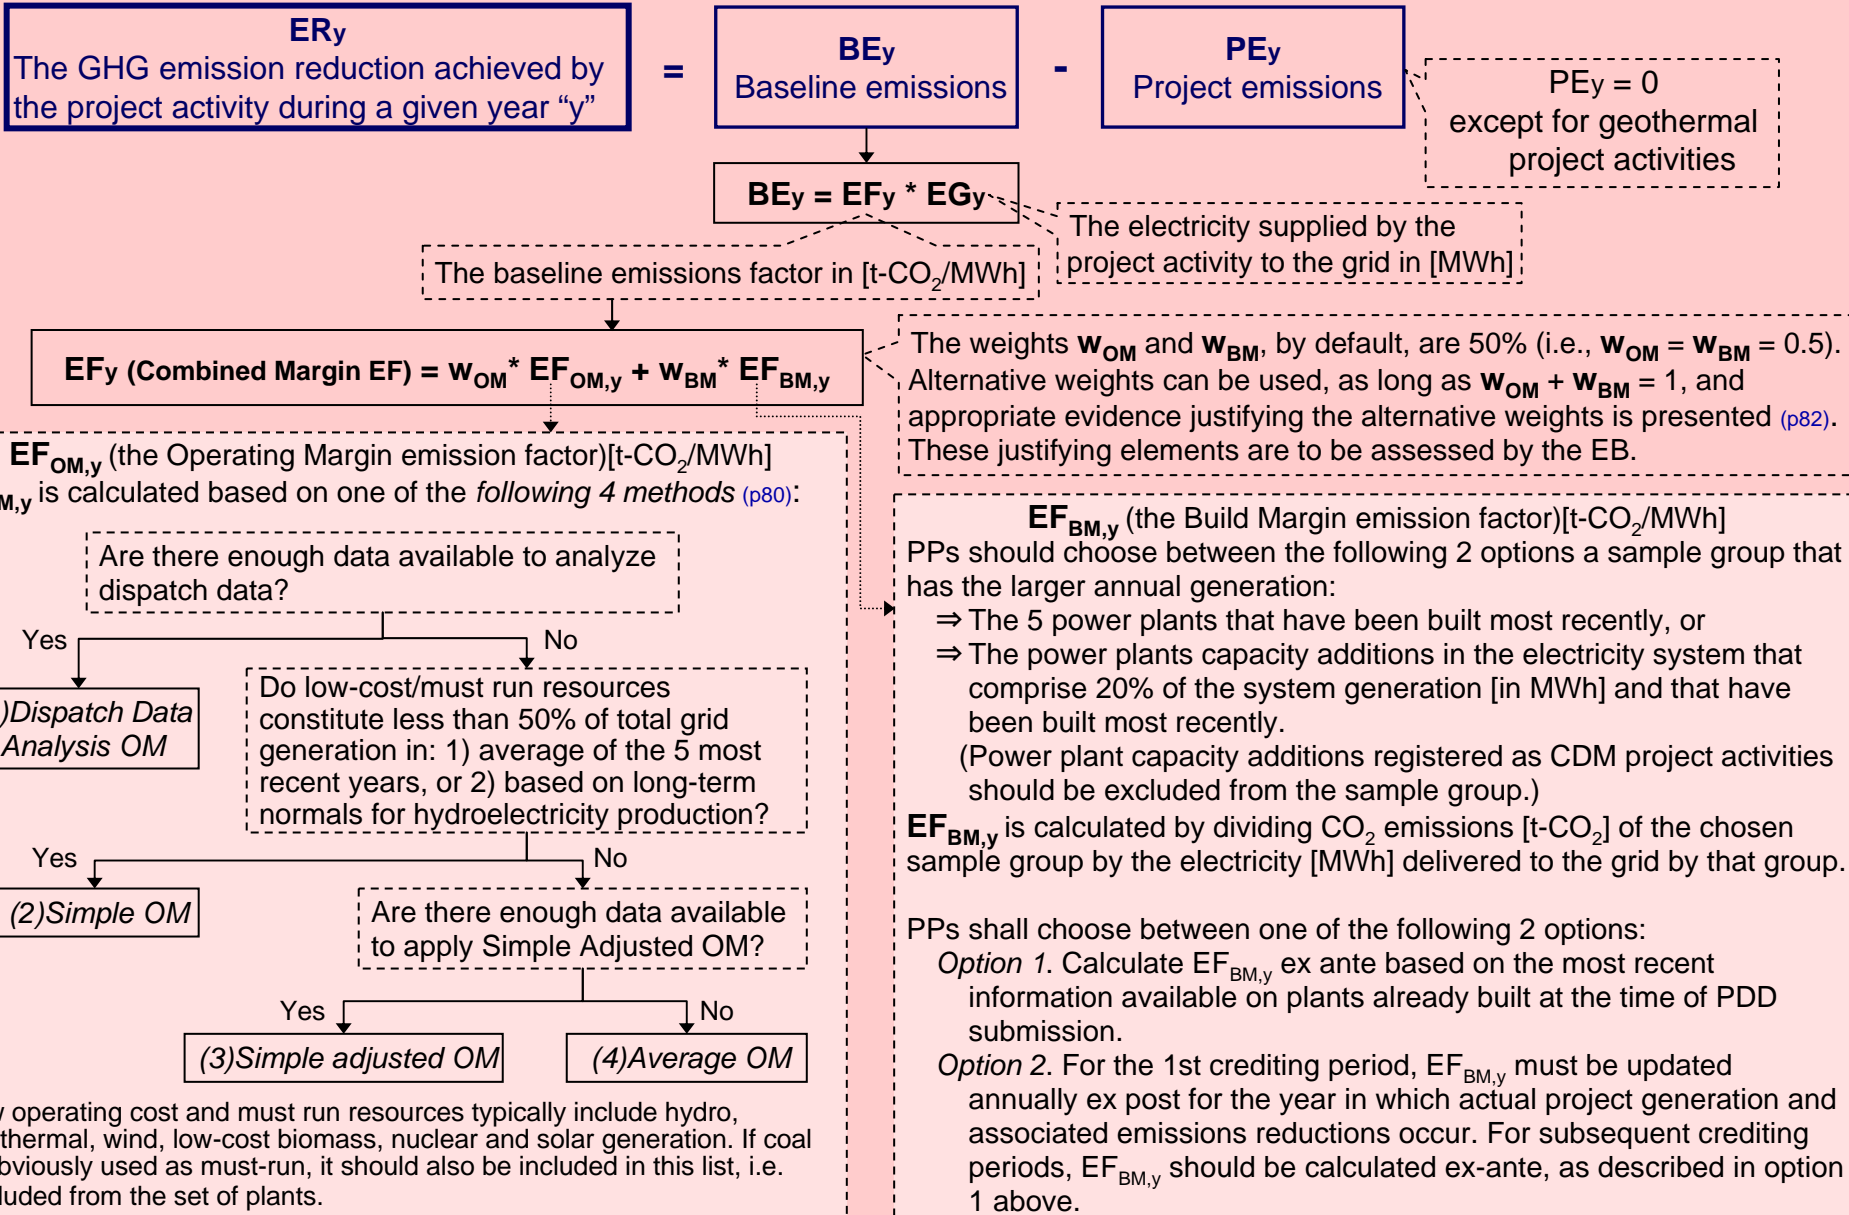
ERy
The GHG emission reduction achieved by the project activity during a given year “y”

=

BEy
Baseline emissions

-

PEy
Project emissions

PEy = 0
except for geothermal project activities

BEy = EFy * EGy

The electricity supplied by the project activity to the grid in [MWh]

The baseline emissions factor in [t-$CO_2$/MWh]

EFy (Combined Margin EF) = $w_{OM}$* $EF_{OM,y}$ + $w_{BM}$* $EF_{BM,y}$

The weights $w_{OM}$ and $w_{BM}$, by default, are 50% (i.e., $w_{OM}$ = $w_{BM}$ = 0.5). Alternative weights can be used, as long as $w_{OM}$ + $w_{BM}$ = 1, and appropriate evidence justifying the alternative weights is presented (p82). These justifying elements are to be assessed by the EB.

$EF_{OM,y}$ (the Operating Margin emission factor)[t-$CO_2$/MWh]
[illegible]M,y is calculated based on one of the following 4 methods (p80):

Are there enough data available to analyze dispatch data?

Yes

No

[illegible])Dispatch Data Analysis OM

Do low-cost/must run resources constitute less than 50% of total grid generation in: 1) average of the 5 most recent years, or 2) based on long-term normals for hydroelectricity production?

Yes

No

(2)Simple OM

Are there enough data available to apply Simple Adjusted OM?

Yes

No

(3)Simple adjusted OM

(4)Average OM

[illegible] operating cost and must run resources typically include hydro, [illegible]thermal, wind, low-cost biomass, nuclear and solar generation. If coal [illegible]bviously used as must-run, it should also be included in this list, i.e. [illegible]luded from the set of plants.

$EF_{BM,y}$ (the Build Margin emission factor)[t-$CO_2$/MWh]
PPs should choose between the following 2 options a sample group that has the larger annual generation:
⇒The 5 power plants that have been built most recently, or
⇒The power plants capacity additions in the electricity system that comprise 20% of the system generation [in MWh] and that have been built most recently.
(Power plant capacity additions registered as CDM project activities should be excluded from the sample group.)
$EF_{BM,y}$ is calculated by dividing $CO_2$ emissions [t-$CO_2$] of the chosen sample group by the electricity [MWh] delivered to the grid by that group.

PPs shall choose between one of the following 2 options:
Option 1. Calculate $EF_{BM,y}$ ex ante based on the most recent information available on plants already built at the time of PDD submission.
Option 2. For the 1st crediting period, $EF_{BM,y}$ must be updated annually ex post for the year in which actual project generation and associated emissions reductions occur. For subsequent crediting periods, $EF_{BM,y}$ should be calculated ex-ante, as described in option 1 above.